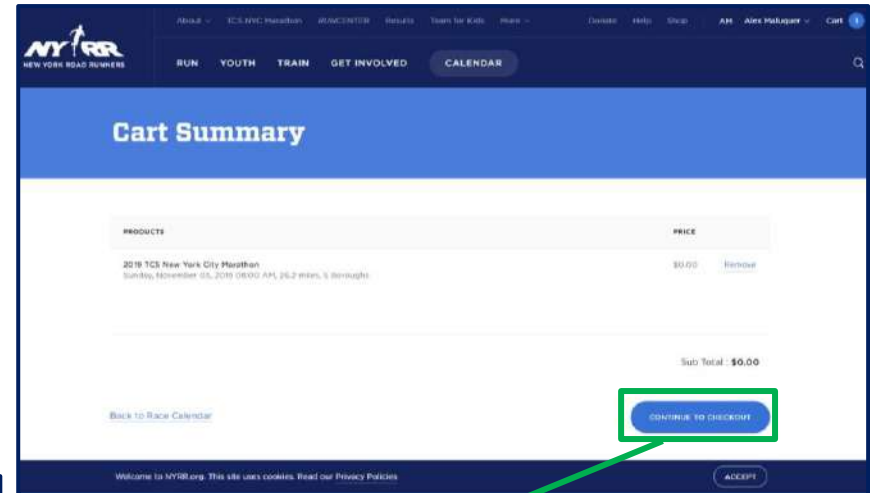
About TCS NYC Marathon RUNCENTER Results Team for Kids More Donate Help Shop AM Alex Maluquer Cart 1

NYRR NEW YORK ROAD RUNNERS

RUN YOUTH TRAIN GET INVOLVED CALENDAR

Cart Summary

| PRODUCTS | PRICE | |
|---|---|---|
| 2018 TCS New York City Marathon Sunday, November 05, 2018 08:00 AM, 26.2 miles, 5 boroughs | $0.00 | Remove |

Sub Total : $0.00

Back to Race Calendar

CONTINUE TO CHECKOUT

Welcome to NYRR.org. This site uses cookies. Read our Privacy Policies

ACCEPT